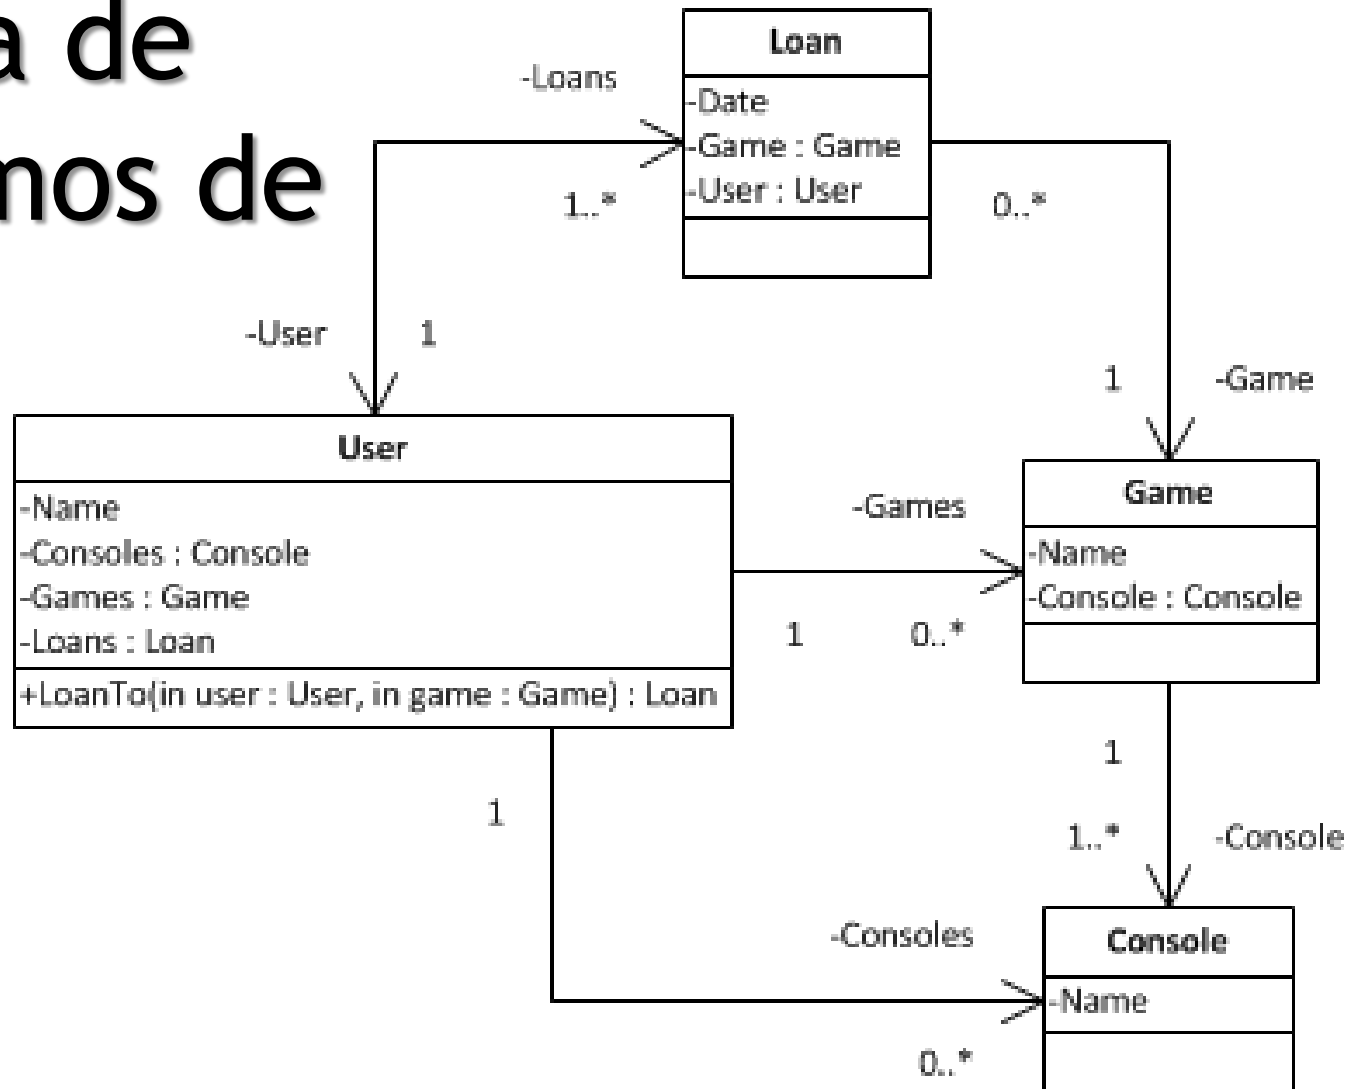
a de
nos de

-Loans

Loan
-Date
-Game : Game
-User : User

1..*

0..*

-User

1

1

-Game

User
-Name
-Consoles : Console
-Games : Game
-Loans : Loan
+LoanTo(in user : User, in game : Game) : Loan

-Games

1

0..*

Game
-Name
-Console : Console

1

1

1..*

-Console

-Consoles

Console
-Name

0..*